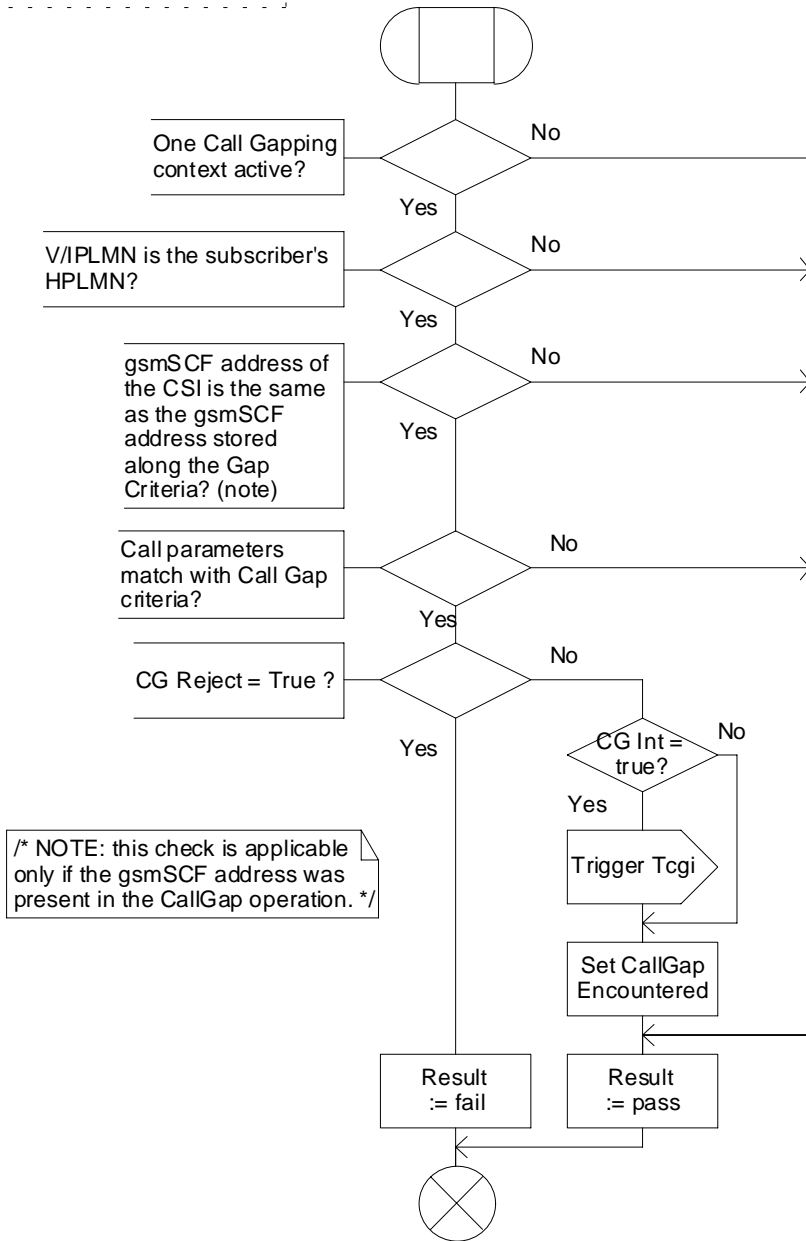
One Call Gapping context active?

No

Yes

V/IPLMN is the subscriber's HPLMN?

No

Yes

gsmSCF address of the CSI is the same as the gsmSCF address stored along the Gap Criteria? (note)

No

Yes

Call parameters match with Call Gap criteria?

No

Yes

CG Reject = True ?

No

Yes

CG Int = true?

No

Yes

Trigger Tcgi

Set CallGap Encountered

/* NOTE: this check is applicable only if the gsmSCF address was present in the CallGap operation. */

Result := fail

Result := pass